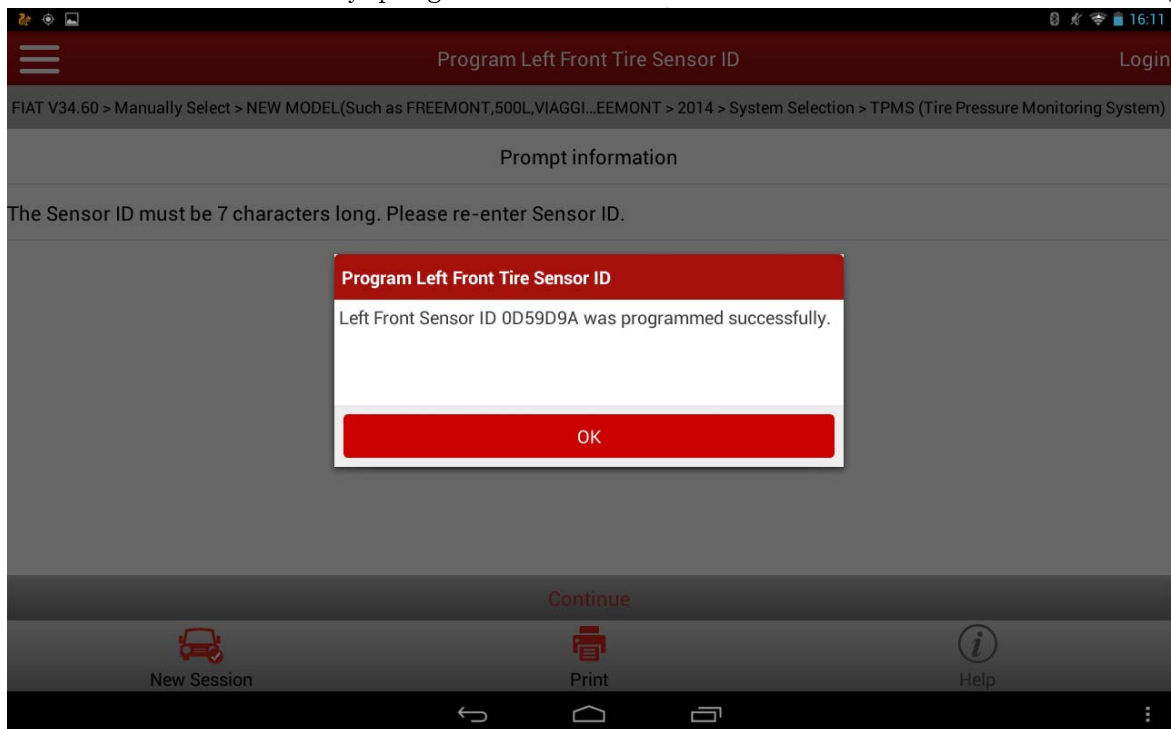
16:11

Program Left Front Tire Sensor ID

Login

FIAT V34.60 > Manually Select > NEW MODEL(Such as FREEMONT,500L,VIAGGI...EEMONT > 2014 > System Selection > TPMS (Tire Pressure Monitoring System)

Prompt information

The Sensor ID must be 7 characters long. Please re-enter Sensor ID.

Program Left Front Tire Sensor ID

Left Front Sensor ID 0D59D9A was programmed successfully.

OK

Continue

New Session

Print

Help